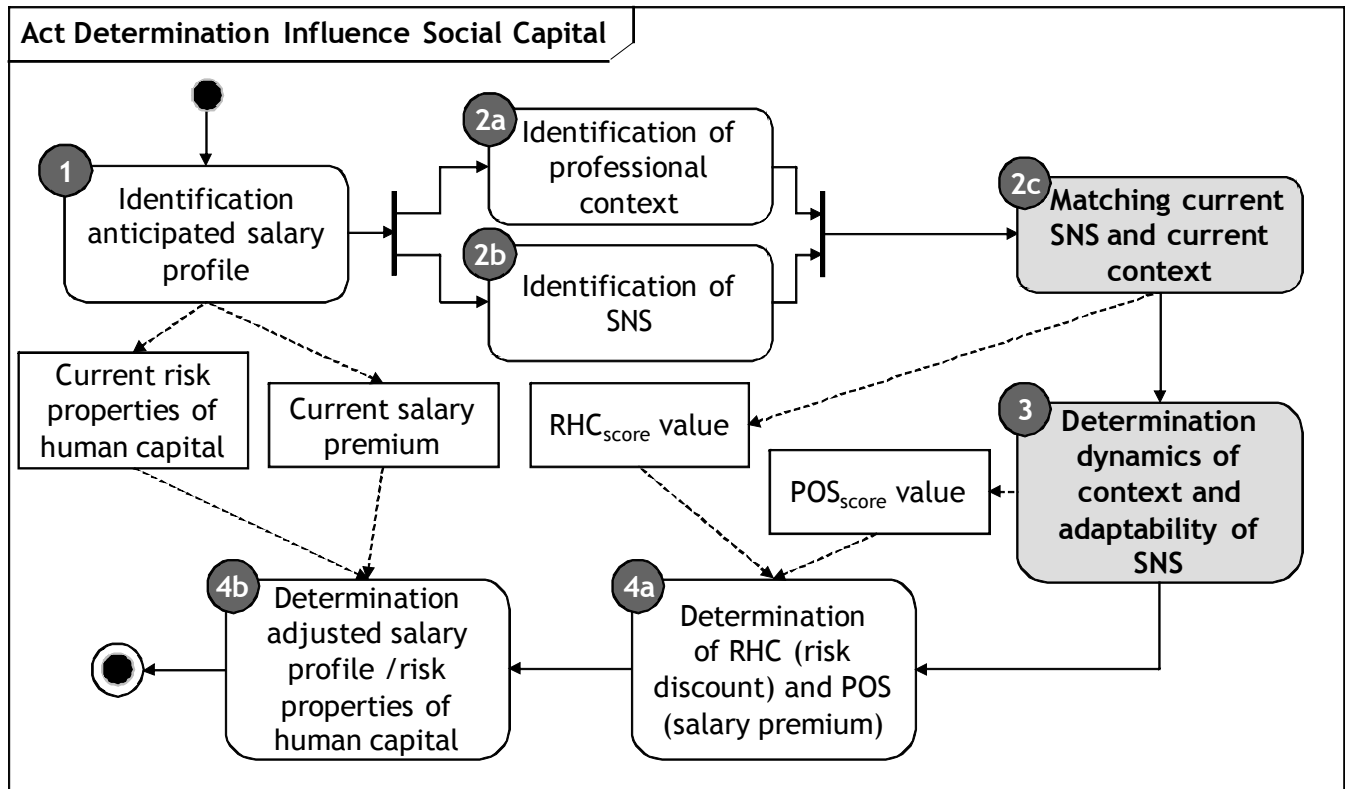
Act Determination Influence Social Capital

1 Identification anticipated salary profile

2a Identification of professional context

2b Identification of SNS

2c Matching current SNS and current context

Current risk properties of human capital

Current salary premium

$RHC_{score}$ value

$POS_{score}$ value

3 Determination dynamics of context and adaptability of SNS

4b Determination adjusted salary profile / risk properties of human capital

4a Determination of RHC (risk discount) and POS (salary premium)